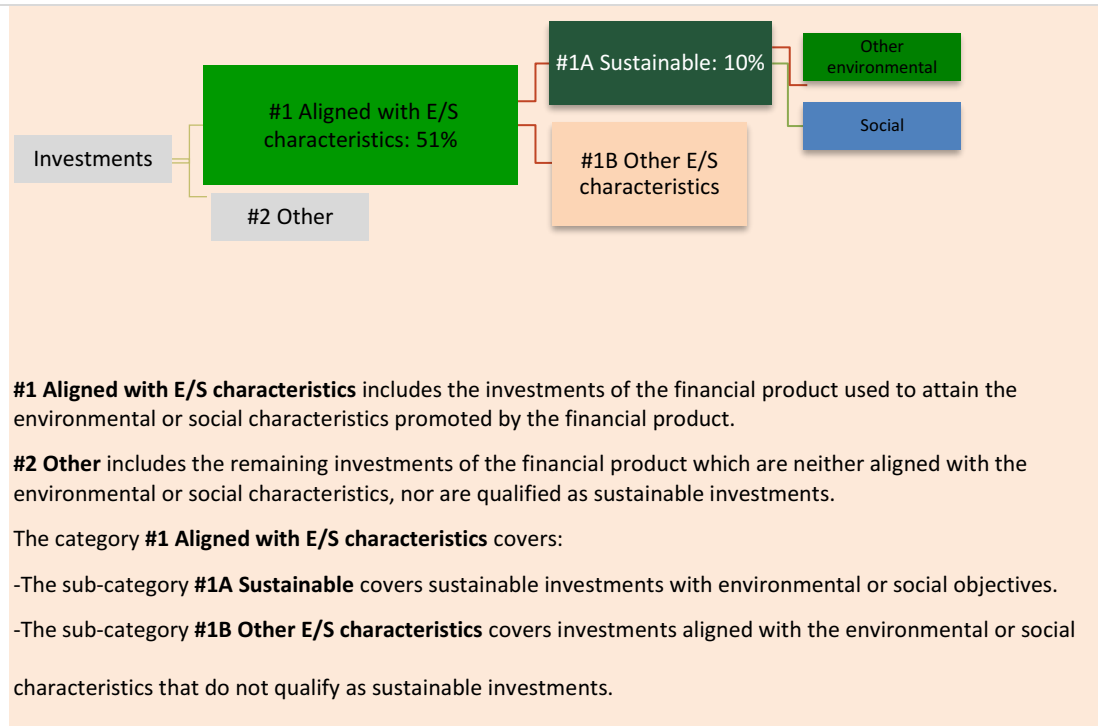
Investments

#1 Aligned with E/S characteristics: 51%

#2 Other

#1A Sustainable: 10%

#1B Other E/S characteristics

Other environmental

Social

**#1 Aligned with E/S characteristics** includes the investments of the financial product used to attain the environmental or social characteristics promoted by the financial product.

**#2 Other** includes the remaining investments of the financial product which are neither aligned with the environmental or social characteristics, nor are qualified as sustainable investments.

The category **#1 Aligned with E/S characteristics** covers:

-The sub-category **#1A Sustainable** covers sustainable investments with environmental or social objectives.

-The sub-category **#1B Other E/S characteristics** covers investments aligned with the environmental or social

characteristics that do not qualify as sustainable investments.